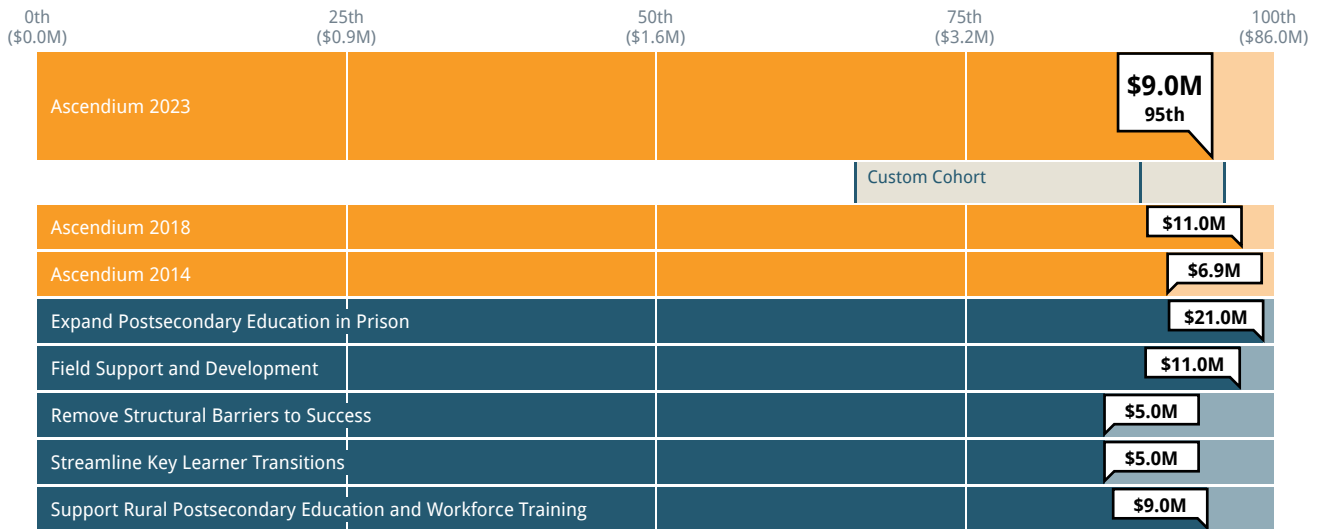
0th ($0.0M)
25th ($0.9M)
50th ($1.6M)
75th ($3.2M)
100th ($86.0M)

Ascendium 2023
$9.0M
95th

Custom Cohort

Ascendium 2018
$11.0M

Ascendium 2014
$6.9M

Expand Postsecondary Education in Prison
$21.0M

Field Support and Development
$11.0M

Remove Structural Barriers to Success
$5.0M

Streamline Key Learner Transitions
$5.0M

Support Rural Postsecondary Education and Workforce Training
$9.0M